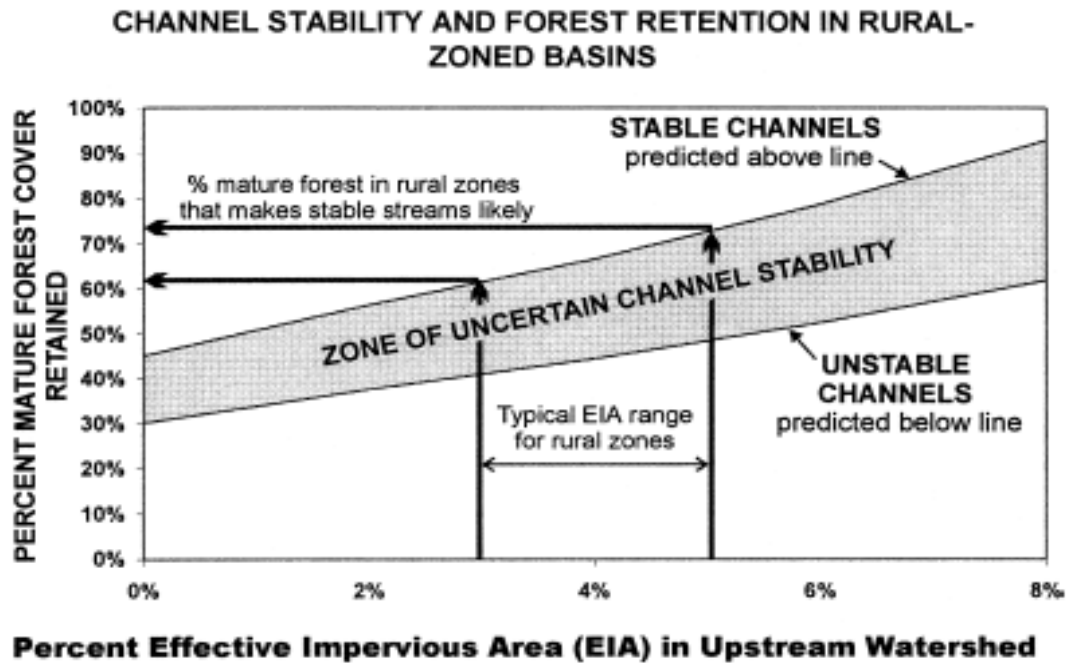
CHANNEL STABILITY AND FOREST RETENTION IN RURAL-ZONED BASINS

PERCENT MATURE FOREST COVER RETAINED

100%
90%
80%
70%
60%
50%
40%
30%
20%
10%
0%

STABLE CHANNELS
predicted above line

% mature forest in rural zones that makes stable streams likely

ZONE OF UNCERTAIN CHANNEL STABILITY

UNSTABLE CHANNELS
predicted below line

Typical EIA range for rural zones

0%
2%
4%
6%
8%

Percent Effective Impervious Area (EIA) in Upstream Watershed